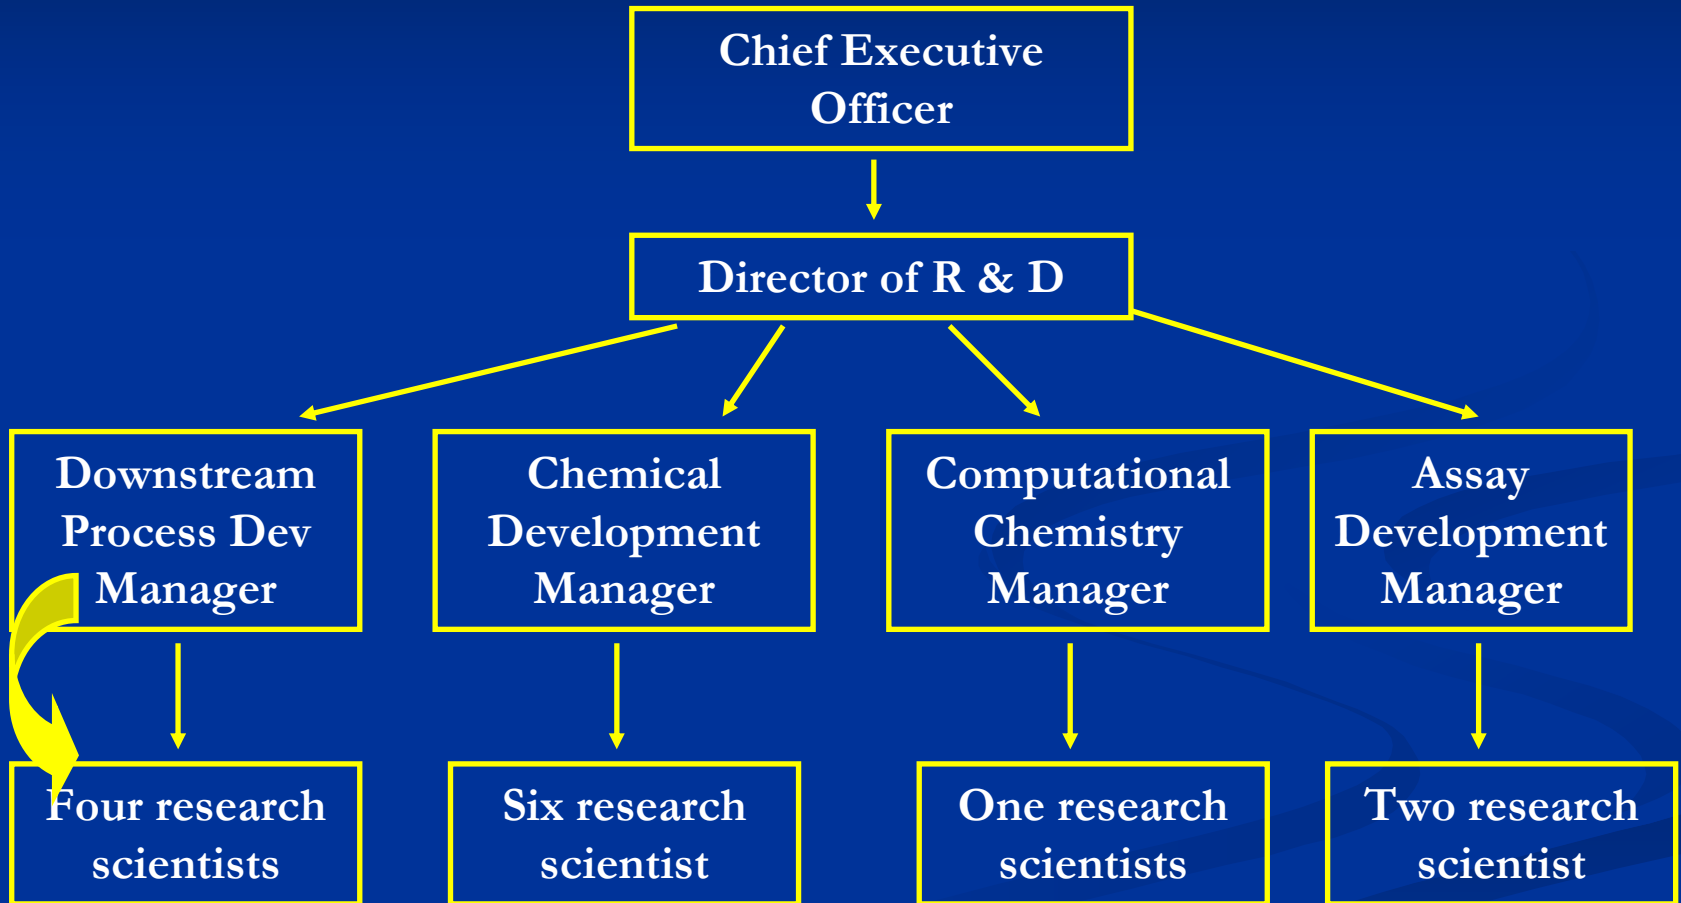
Chief Executive Officer

Director of R & D

Downstream Process Dev Manager

Chemical Development Manager

Computational Chemistry Manager

Assay Development Manager

Four research scientists

Six research scientist

One research scientists

Two research scientist